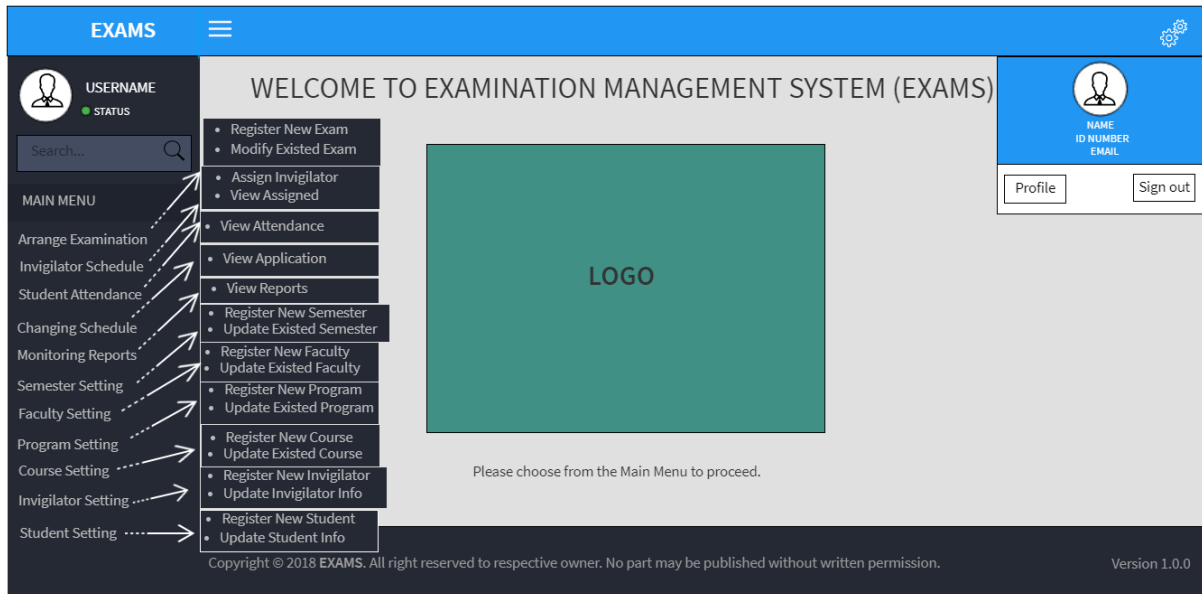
EXAMS

USERNAME
STATUS

Search...

MAIN MENU

Arrange Examination
Invigilator Schedule
Student Attendance
Changing Schedule
Monitoring Reports
Semester Setting
Faculty Setting
Program Setting
Course Setting
Invigilator Setting
Student Setting

- Register New Exam
- Modify Existed Exam

- Assign Invigilator
- View Assigned

- View Attendance

- View Application

- View Reports

- Register New Semester
- Update Existed Semester

- Register New Faculty
- Update Existed Faculty

- Register New Program
- Update Existed Program

- Register New Course
- Update Existed Course

- Register New Invigilator
- Update Invigilator Info

- Register New Student
- Update Student Info

WELCOME TO EXAMINATION MANAGEMENT SYSTEM (EXAMS)

LOGO

Please choose from the Main Menu to proceed.

NAME
ID NUMBER
EMAIL

Profile
Sign out

Copyright © 2018 EXAMS. All right reserved to respective owner. No part may be published without written permission.

Version 1.0.0